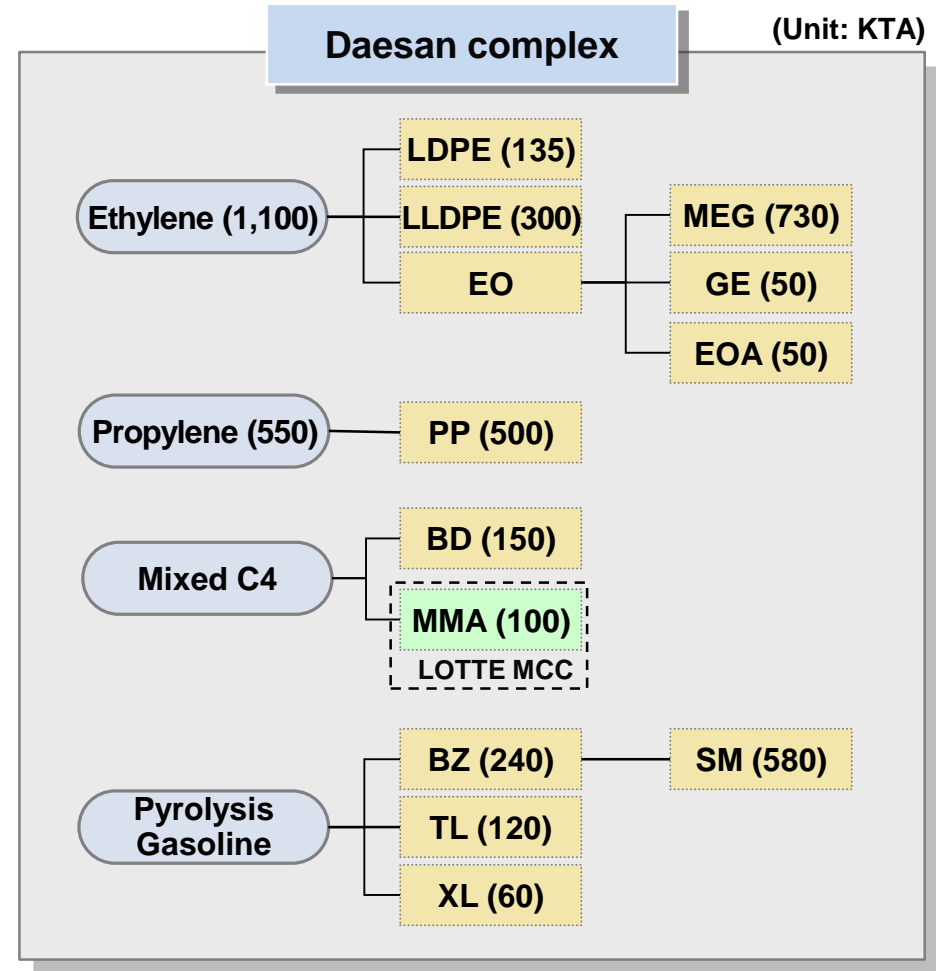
Daesan complex

(Unit: KTA)

Ethylene (1,100)

LDPE (135)

LLDPE (300)

EO

MEG (730)

GE (50)

EOA (50)

Propylene (550)

PP (500)

Mixed C4

BD (150)

MMA (100)

LOTTE MCC

Pyrolysis Gasoline

BZ (240)

SM (580)

TL (120)

XL (60)